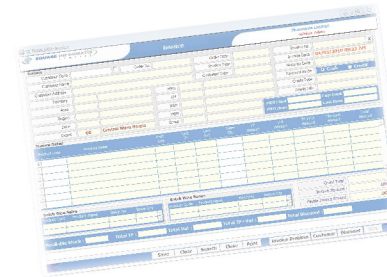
Invoice

Customer Code

Customer Name

Customer Address

Territory

Area

Region

Zone

Credit

Customer Status Details

Order No

Order Date

Invoice Type

Customer Type

Invoice No

Invoice Date

Payment Mode

Credit Days

Credit Limit

Cash

Credit

Product Name

Total

Total TP

Total Vat

Total TP + Vat

Total Discount

Grand Total

Save

Clear

Reports

Close

Print

Close

Document